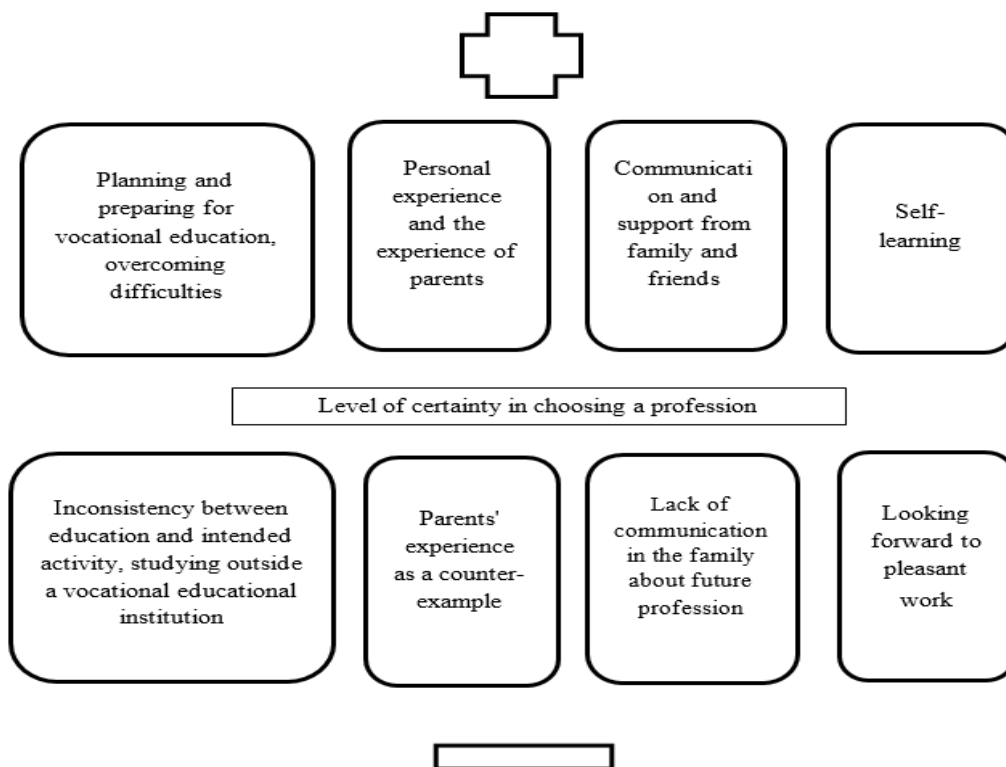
Planning and preparing for vocational education, overcoming difficulties

Personal experience and the experience of parents

Communicati on and support from family and friends

Self-learning

Level of certainty in choosing a profession

Inconsistency between education and intended activity, studying outside a vocational educational institution

Parents' experience as a counter-example

Lack of communication in the family about future profession

Looking forward to pleasant work